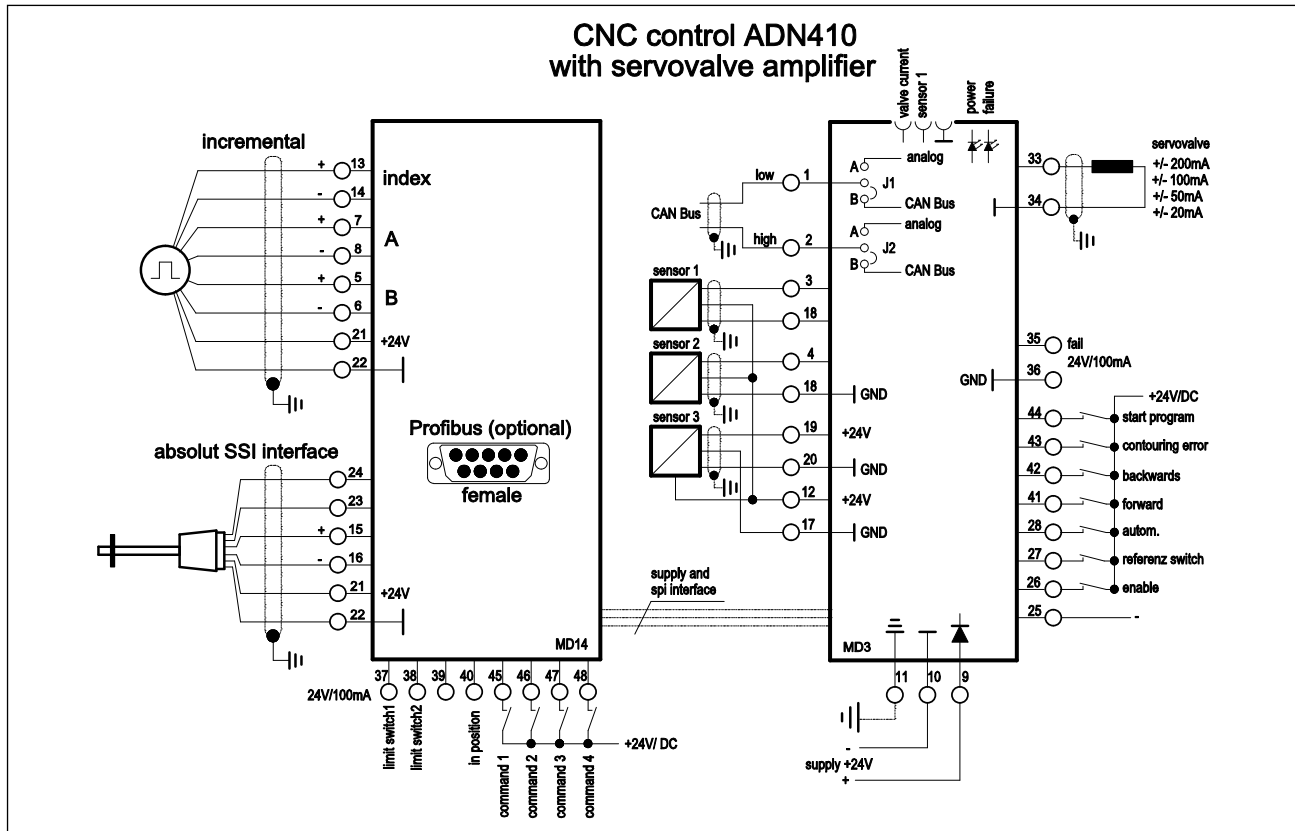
CNC control ADN410
with servovalve amplifier

incremental

+ 13 index
- 14
+ 7 A
- 8
+ 5 B
- 6
21 +24V
22

absolut SSI interface

24
23
+ 15
- 16
21 +24V
22

Profibus (optional)
female

MD14

37 24V/100mA
38
39
40
45
46
47
48

limit switch1
limit switch2
in position
command 1
command 2
command 3
command 4
+24V/ DC

valve current
sensor 1
power
failure

low 1
CAN Bus
high 2
A analog
J1
B CAN Bus
A analog
J2
B CAN Bus

sensor 1
3
18
sensor 2
4
18 GND
sensor 3
19 +24V
20 GND
12 +24V
17 GND

supply and
spi interface

MD3

11
10
9
-
supply +24V
+

servovalve
33
+/- 200mA
+/- 100mA
+/- 50mA
+/- 20mA
34

35 fail
24V/100mA
GND 36

+24V/DC
44 start program
43 contouring error
42 backwards
41 forward
28 autom.
27 referenz switch
26 enable
25 -